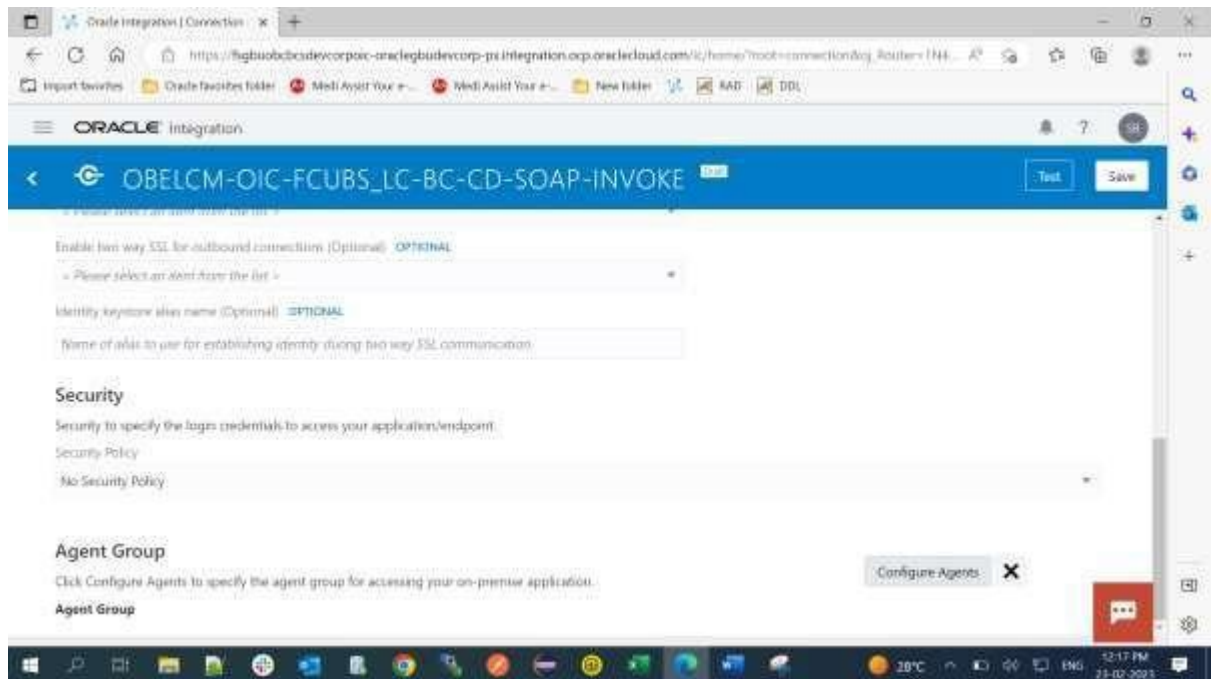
Oracle Integration | Connection ×

https://fsgbuobcbcsdevcorpoic-oraclegbudevcorp-px.integration.ocp.oraclecloud.com/ic/home/?root=connection&cj_Router=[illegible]

Import favorites Oracle favorites folder Medi Assist Your e-... Medi Assist Your e-... New folder RAD DDL

ORACLE Integration

OBELCM-OIC-FCUBS_LC-BC-CD-SOAP-INVOKE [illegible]

Test Save

Enable two way SSL for outbound connections (Optional) OPTIONAL

- Please select an item from the list -

Identity keystore alias name (Optional) OPTIONAL

Name of alias to use for establishing identity during two way SSL communication

Security

Security to specify the login credentials to access your application/endpoint

Security Policy

No Security Policy

Agent Group

Click Configure Agents to specify the agent group for accessing your on-premise application.

Agent Group

Configure Agents

28°C ENG 12:17 PM 23-02-2023